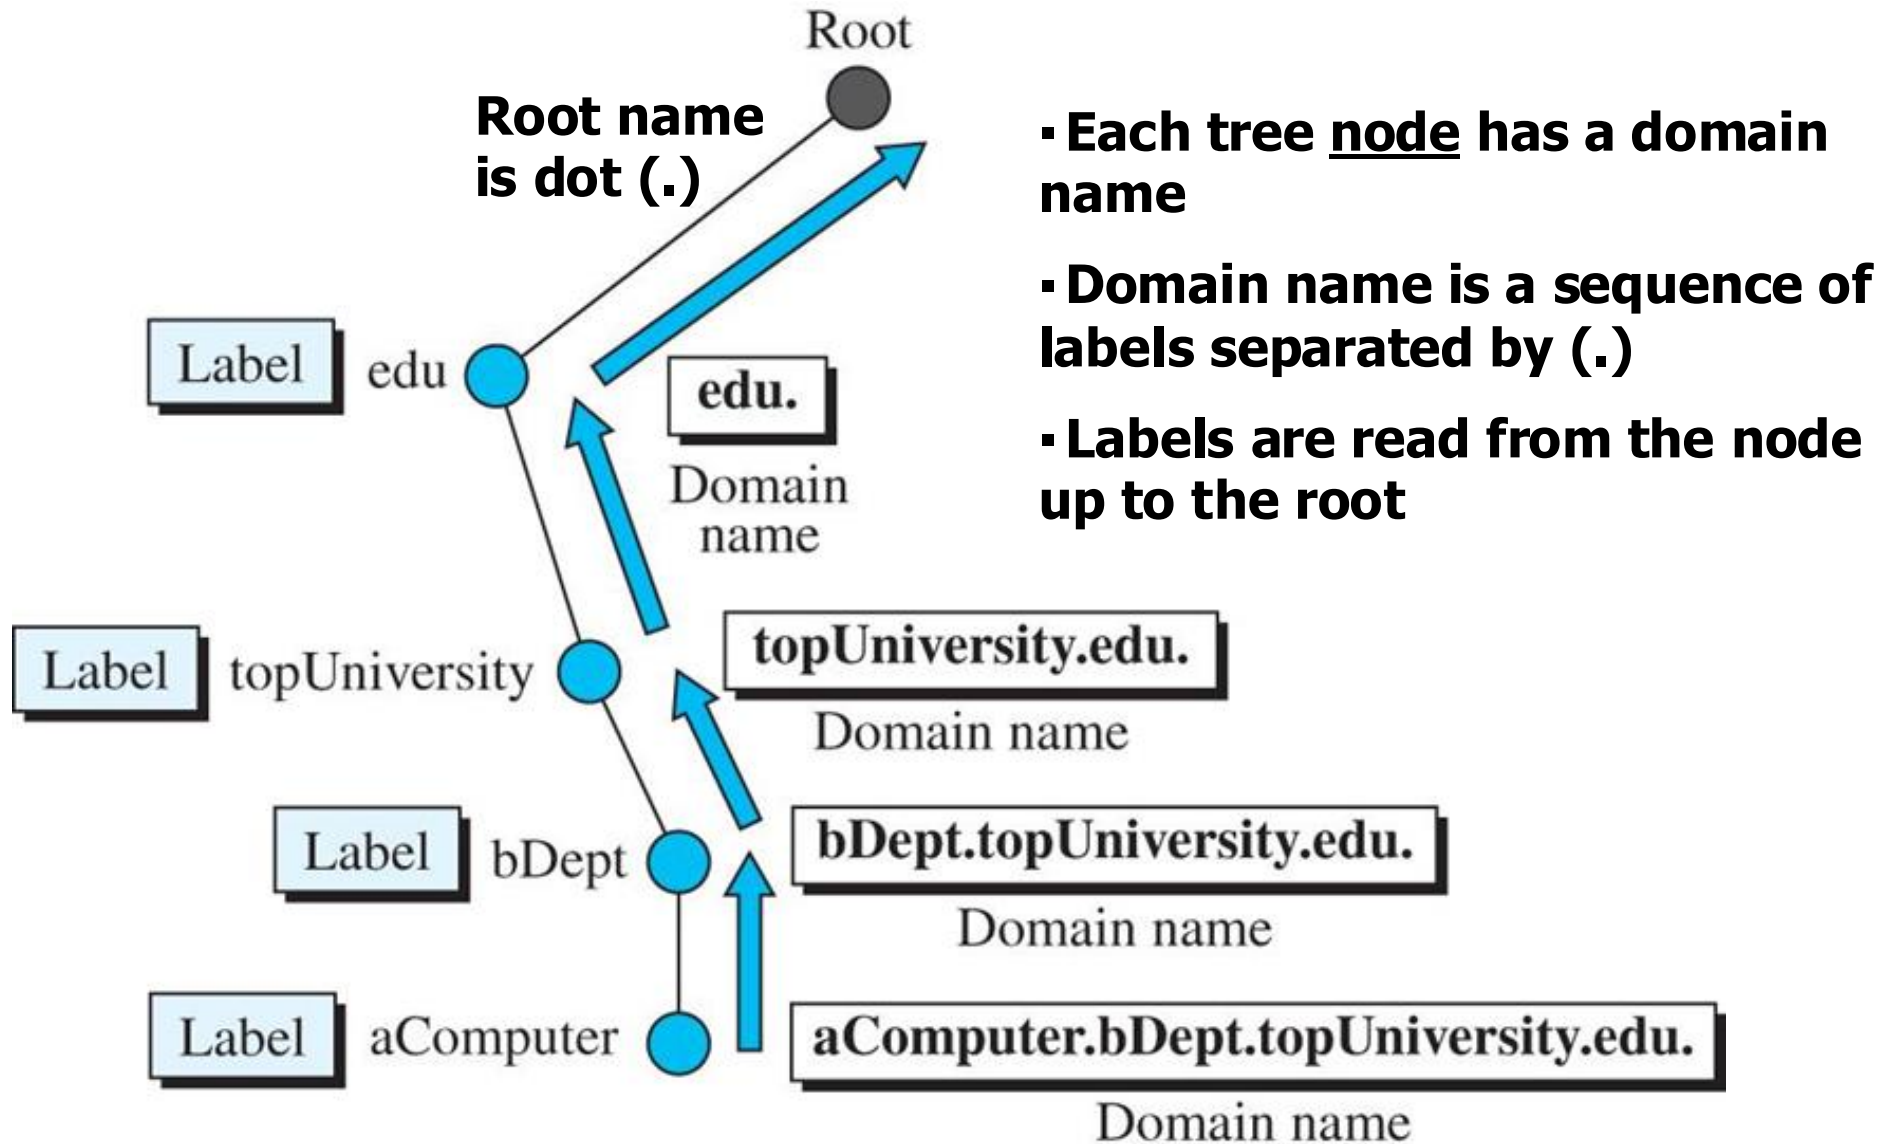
Root

Root name is dot (.)

▪ Each tree node has a domain name

▪ Domain name is a sequence of labels separated by (.)

▪ Labels are read from the node up to the root

Label edu

edu.
Domain name

Label topUniversity

topUniversity.edu.
Domain name

Label bDept

bDept.topUniversity.edu.
Domain name

Label aComputer

aComputer.bDept.topUniversity.edu.
Domain name